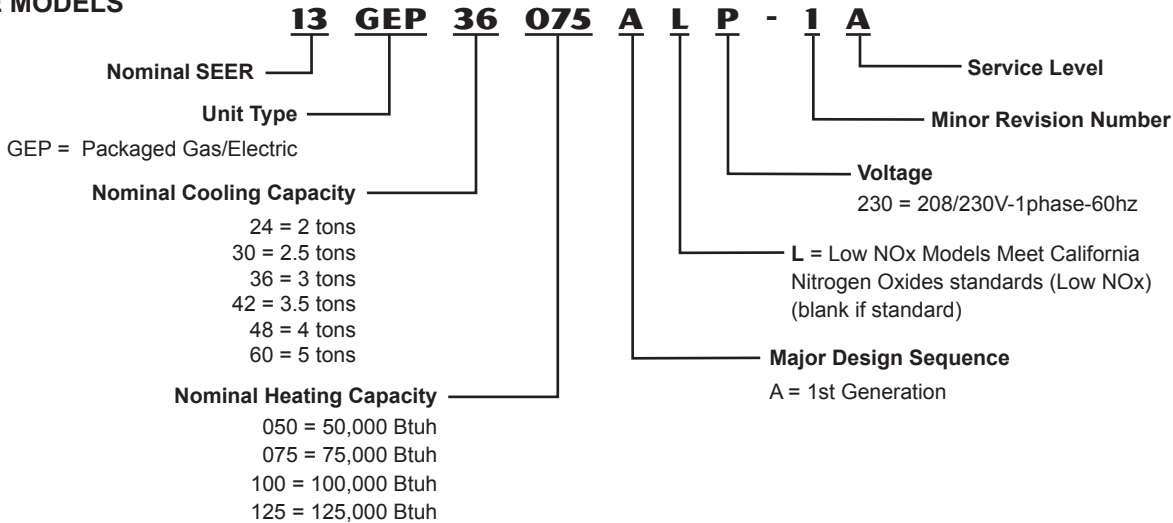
MODELS

13 GEP 36 075 A L P - 1 A

Nominal SEER

Unit Type

GEP = Packaged Gas/Electric

Nominal Cooling Capacity

24 = 2 tons
30 = 2.5 tons
36 = 3 tons
42 = 3.5 tons
48 = 4 tons
60 = 5 tons

Nominal Heating Capacity

050 = 50,000 Btuh
075 = 75,000 Btuh
100 = 100,000 Btuh
125 = 125,000 Btuh

Service Level

Minor Revision Number

Voltage

230 = 208/230V-1phase-60hz

L = Low NOx Models Meet California Nitrogen Oxides standards (Low NOx) (blank if standard)

Major Design Sequence

A = 1st Generation